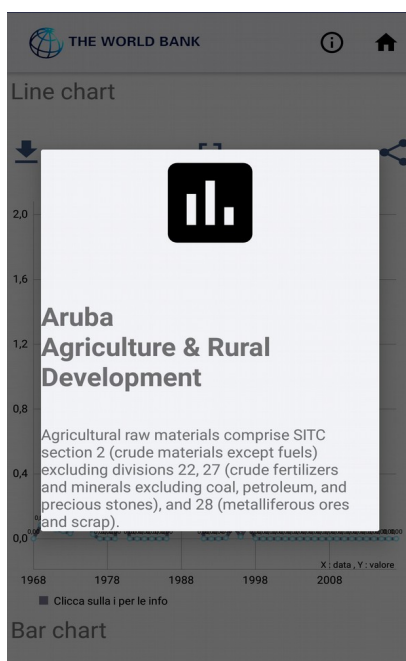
THE WORLD BANK

Line chart

2,0

1,6

1,2

0,8

0,4

0,0

Aruba
Agriculture & Rural Development

Agricultural raw materials comprise SITC section 2 (crude materials except fuels) excluding divisions 22, 27 (crude fertilizers and minerals excluding coal, petroleum, and precious stones), and 28 (metalliferous ores and scrap).

X : data , Y : valore

1968 1978 1988 1998 2008

Clicca sulla i per le info

Bar chart